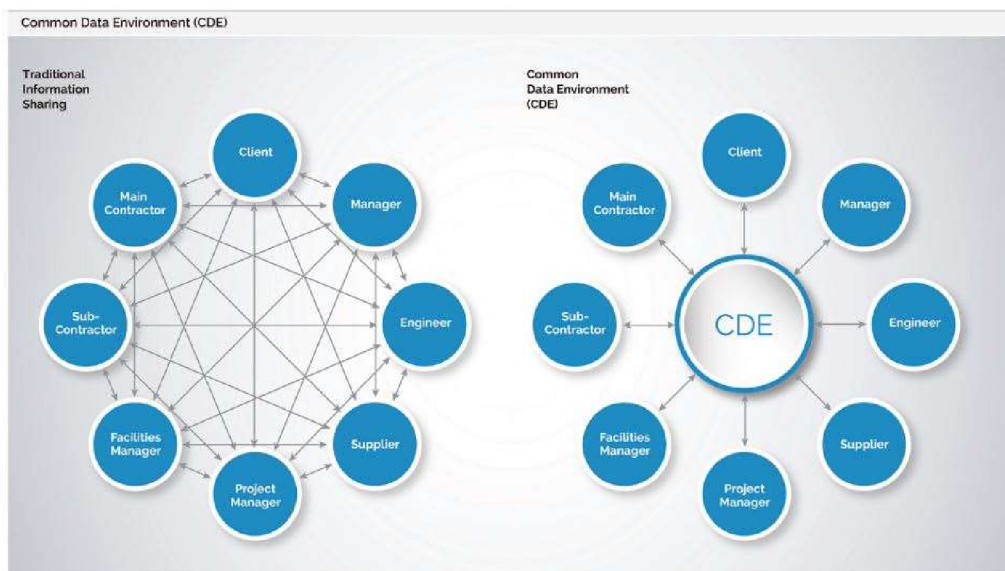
Common Data Environment (CDE)

Traditional Information Sharing

Client

Main Contractor

Manager

Sub-Contractor

Engineer

Facilities Manager

Supplier

Project Manager

Common Data Environment (CDE)

Client

Main Contractor

Manager

Sub-Contractor

CDE

Engineer

Facilities Manager

Supplier

Project Manager